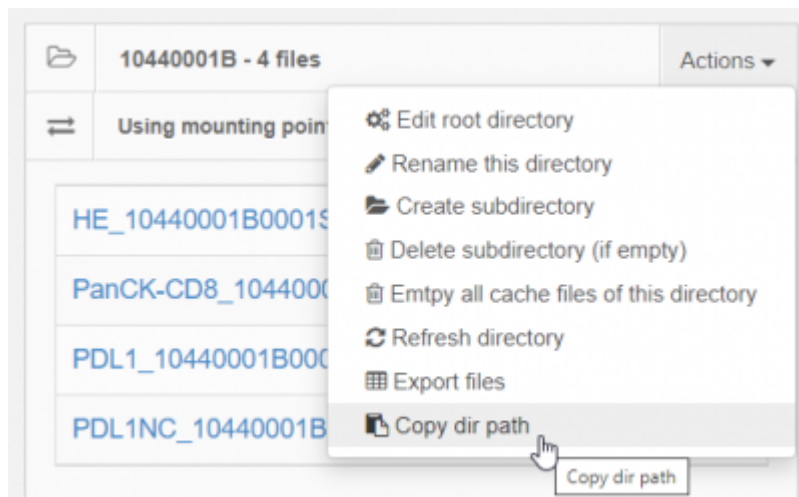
10440001B - 4 files

Actions

Using mounting poin

HE_10440001B0001S

PanCK-CD8_1044000

PDL1_10440001B000

PDL1NC_10440001B

Edit root directory
Rename this directory
Create subdirectory
Delete subdirectory (if empty)
Emtpy all cache files of this directory
Refresh directory
Export files
Copy dir path

Copy dir path